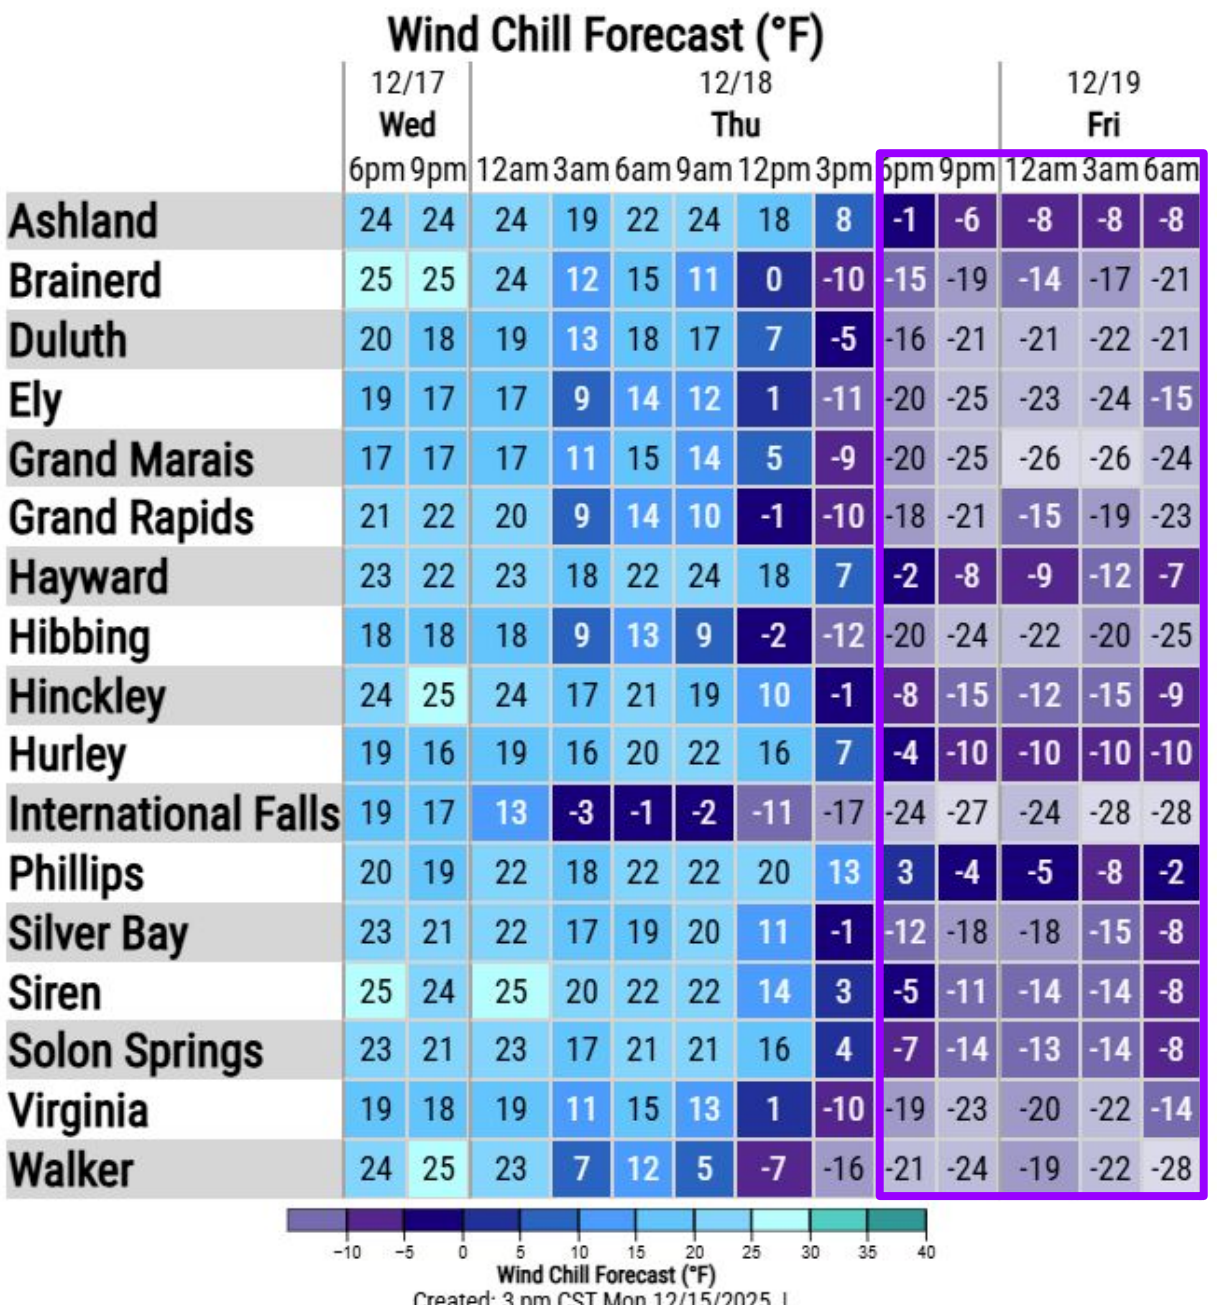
Wind Chill Forecast (°F)

| | 12/17 Wed 6pm | 9pm | 12/18 Thu 12am | 3am | 6am | 9am | 12pm | 3pm | 6pm | 9pm | 12/19 Fri 12am | 3am | 6am |
|---|---|---|---|---|---|---|---|---|---|---|---|---|---|
| Ashland | 24 | 24 | 24 | 19 | 22 | 24 | 18 | 8 | -1 | -6 | -8 | -8 | -8 |
| Brainerd | 25 | 25 | 24 | 12 | 15 | 11 | 0 | -10 | -15 | -19 | -14 | -17 | -21 |
| Duluth | 20 | 18 | 19 | 13 | 18 | 17 | 7 | -5 | -16 | -21 | -21 | -22 | -21 |
| Ely | 19 | 17 | 17 | 9 | 14 | 12 | 1 | -11 | -20 | -25 | -23 | -24 | -15 |
| Grand Marais | 17 | 17 | 17 | 11 | 15 | 14 | 5 | -9 | -20 | -25 | -26 | -26 | -24 |
| Grand Rapids | 21 | 22 | 20 | 9 | 14 | 10 | -1 | -10 | -18 | -21 | -15 | -19 | -23 |
| Hayward | 23 | 22 | 23 | 18 | 22 | 24 | 18 | 7 | -2 | -8 | -9 | -12 | -7 |
| Hibbing | 18 | 18 | 18 | 9 | 13 | 9 | -2 | -12 | -20 | -24 | -22 | -20 | -25 |
| Hinckley | 24 | 25 | 24 | 17 | 21 | 19 | 10 | -1 | -8 | -15 | -12 | -15 | -9 |
| Hurley | 19 | 16 | 19 | 16 | 20 | 22 | 16 | 7 | -4 | -10 | -10 | -10 | -10 |
| International Falls | 19 | 17 | 13 | -3 | -1 | -2 | -11 | -17 | -24 | -27 | -24 | -28 | -28 |
| Phillips | 20 | 19 | 22 | 18 | 22 | 22 | 20 | 13 | 3 | -4 | -5 | -8 | -2 |
| Silver Bay | 23 | 21 | 22 | 17 | 19 | 20 | 11 | -1 | -12 | -18 | -18 | -15 | -8 |
| Siren | 25 | 24 | 25 | 20 | 22 | 22 | 14 | 3 | -5 | -11 | -14 | -14 | -8 |
| Solon Springs | 23 | 21 | 23 | 17 | 21 | 21 | 16 | 4 | -7 | -14 | -13 | -14 | -8 |
| Virginia | 19 | 18 | 19 | 11 | 15 | 13 | 1 | -10 | -19 | -23 | -20 | -22 | -14 |
| Walker | 24 | 25 | 23 | 7 | 12 | 5 | -7 | -16 | -21 | -24 | -19 | -22 | -28 |

-10 -5 0 5 10 15 20 25 30 35 40
Wind Chill Forecast (°F)
Created: 3 pm CST Mon 12/15/2025 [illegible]